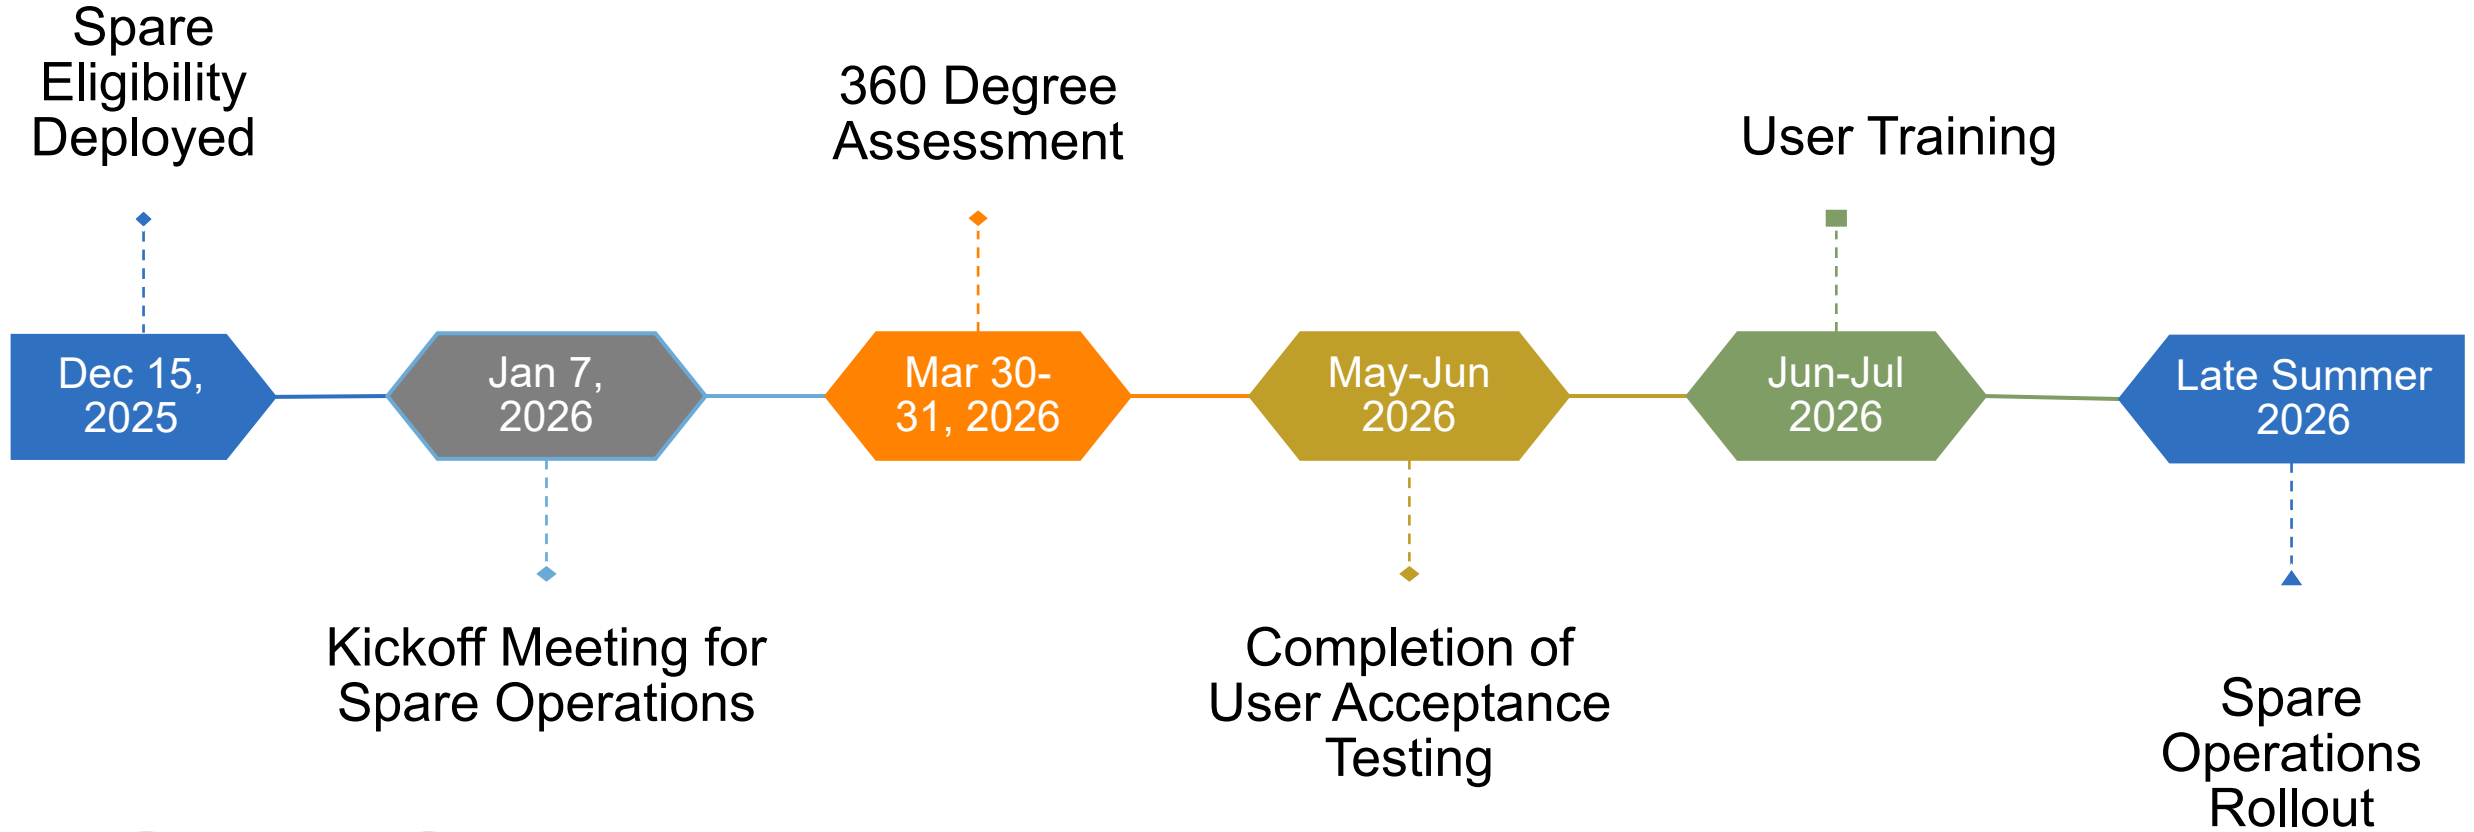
Spare Eligibility Deployed

360 Degree Assessment

User Training

Dec 15, 2025

Jan 7, 2026

Mar 30-31, 2026

May-Jun 2026

Jun-Jul 2026

Late Summer 2026

Kickoff Meeting for Spare Operations

Completion of User Acceptance Testing

Spare Operations Rollout